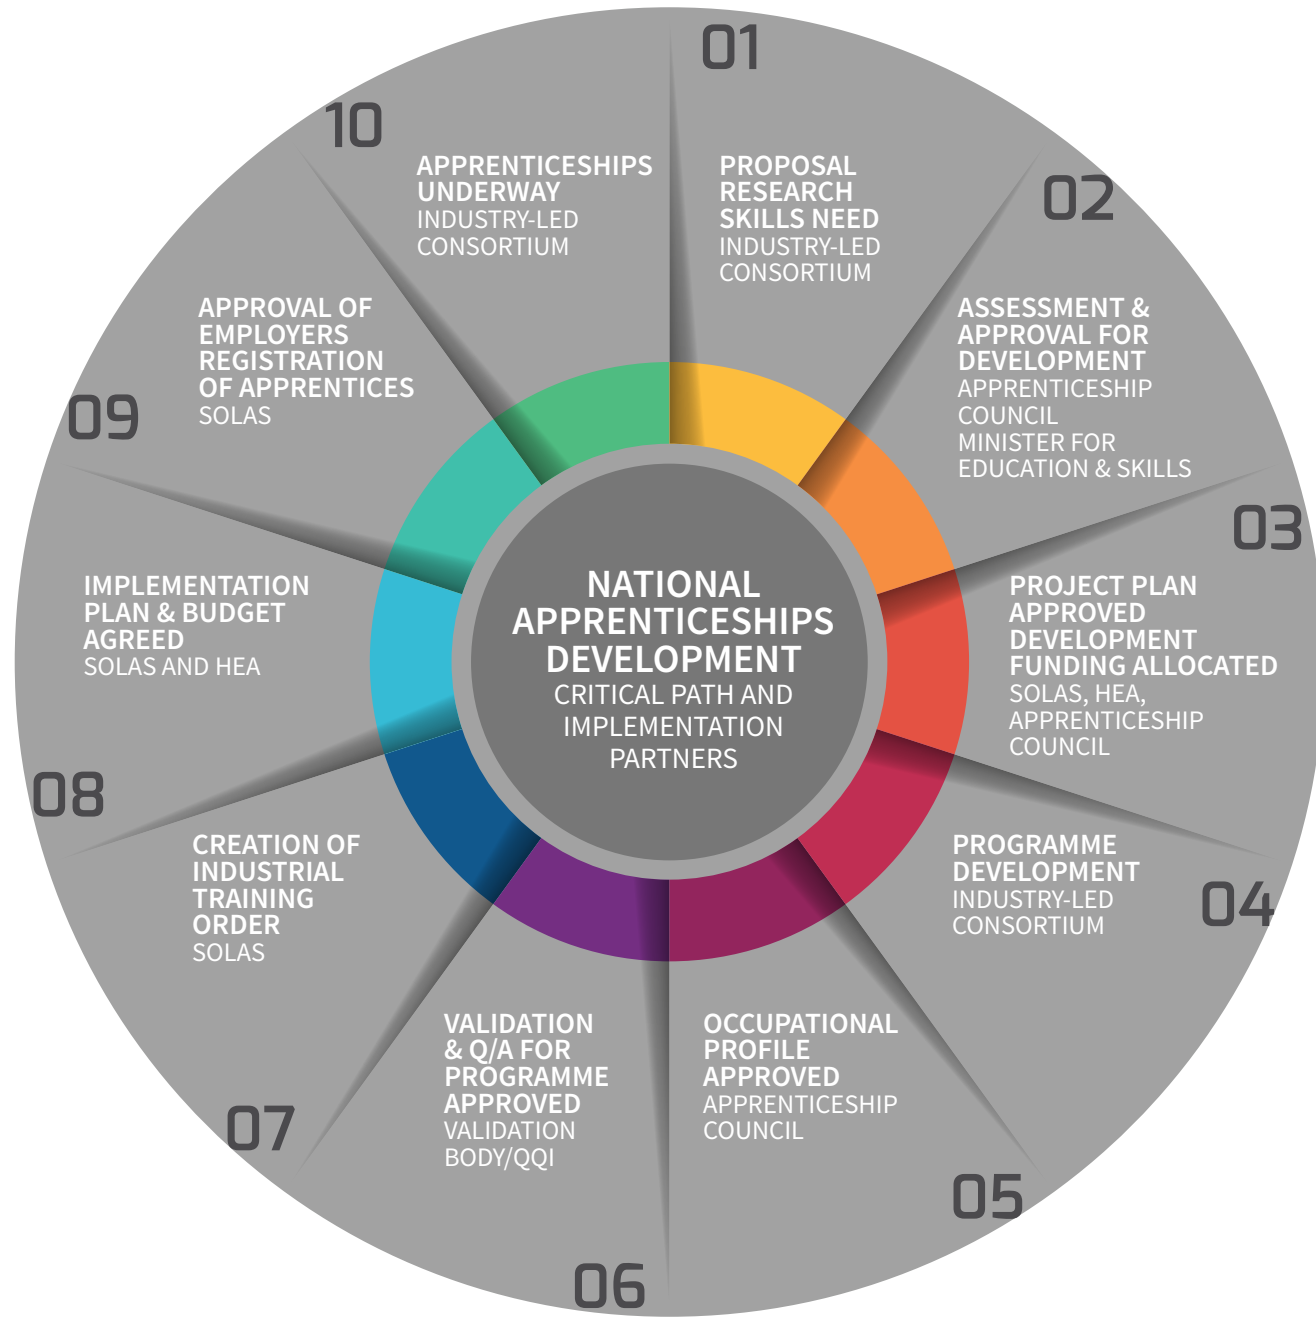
NATIONAL APPRENTICESHIPS DEVELOPMENT
CRITICAL PATH AND IMPLEMENTATION PARTNERS

01
PROPOSAL RESEARCH SKILLS NEED
INDUSTRY-LED CONSORTIUM

02
ASSESSMENT & APPROVAL FOR DEVELOPMENT
APPRENTICESHIP COUNCIL
MINISTER FOR EDUCATION & SKILLS

03
PROJECT PLAN APPROVED DEVELOPMENT FUNDING ALLOCATED
SOLAS, HEA, APPRENTICESHIP COUNCIL

04
PROGRAMME DEVELOPMENT
INDUSTRY-LED CONSORTIUM

05
OCCUPATIONAL PROFILE APPROVED
APPRENTICESHIP COUNCIL

06
VALIDATION & Q/A FOR PROGRAMME APPROVED
VALIDATION BODY/QQI

07
CREATION OF INDUSTRIAL TRAINING ORDER
SOLAS

08
IMPLEMENTATION PLAN & BUDGET AGREED
SOLAS AND HEA

09
APPROVAL OF EMPLOYERS REGISTRATION OF APPRENTICES
SOLAS

10
APPRENTICESHIPS UNDERWAY
INDUSTRY-LED CONSORTIUM